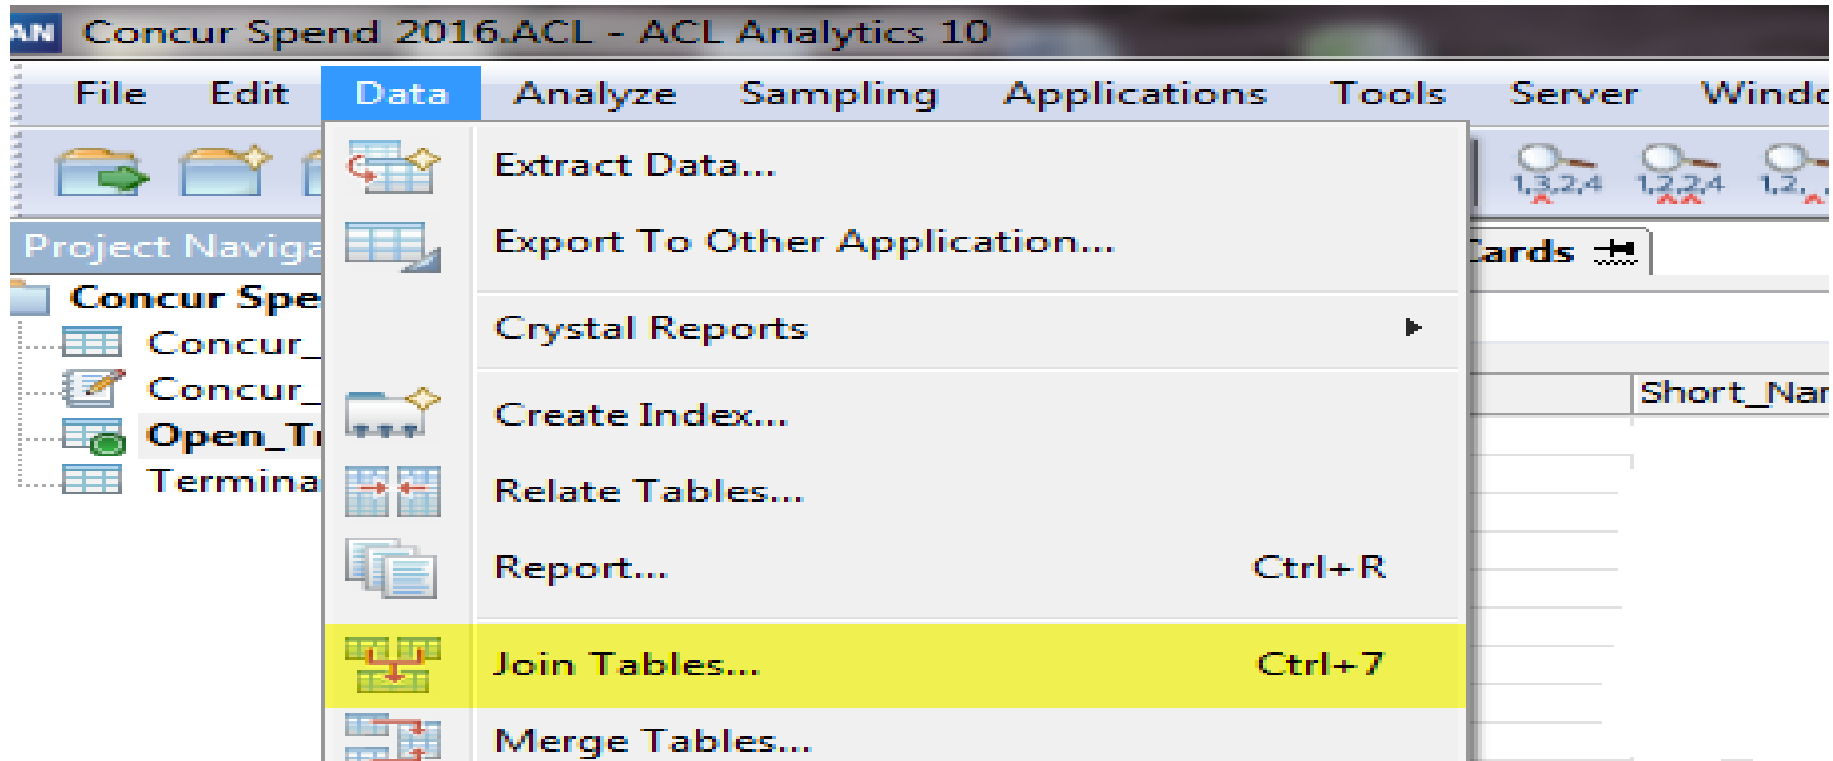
AN Concur Spend 2016.ACL - ACL Analytics 10

File Edit Data Analyze Sampling Applications Tools Server Windo

1,3,2,4 1,2,2,4 1,2,

Project Naviga

Concur Spe
Concur_
Concur_
Open_Tr
Termina

Extract Data...
Export To Other Application...
Crystal Reports
Create Index...
Relate Tables...
Report... Ctrl+R
Join Tables... Ctrl+7
Merge Tables...

Cards

Short_Nar